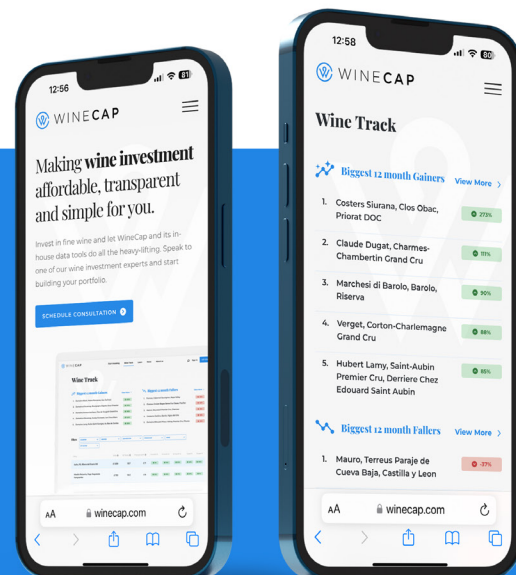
12:56

81

WINECAP

Making wine investment affordable, transparent and simple for you.

Invest in fine wine and let WineCap and its in-house data tools do all the heavy-lifting. Speak to one of our wine investment experts and start building your portfolio.

SCHEDULE CONSULTATION

Wine Track

AA winecap.com

12:58

80

WINECAP

Wine Track

Biggest 12 month Gainers

View More

1. Costers Siurana, Clos Obac, Priorat DOC

273%

2. Claude Dugat, Charmes-Chambertin Grand Cru

111%

3. Marchesi di Barolo, Barolo, Riserva

90%

4. Verget, Corton-Charlemagne Grand Cru

88%

5. Hubert Lamy, Saint-Aubin Premier Cru, Derriere Chez Edouard Saint Aubin

85%

Biggest 12 month Fallers

View More

1. Mauro, Terreus Paraje de Cueva Baja, Castilla y Leon

-37%

AA winecap.com